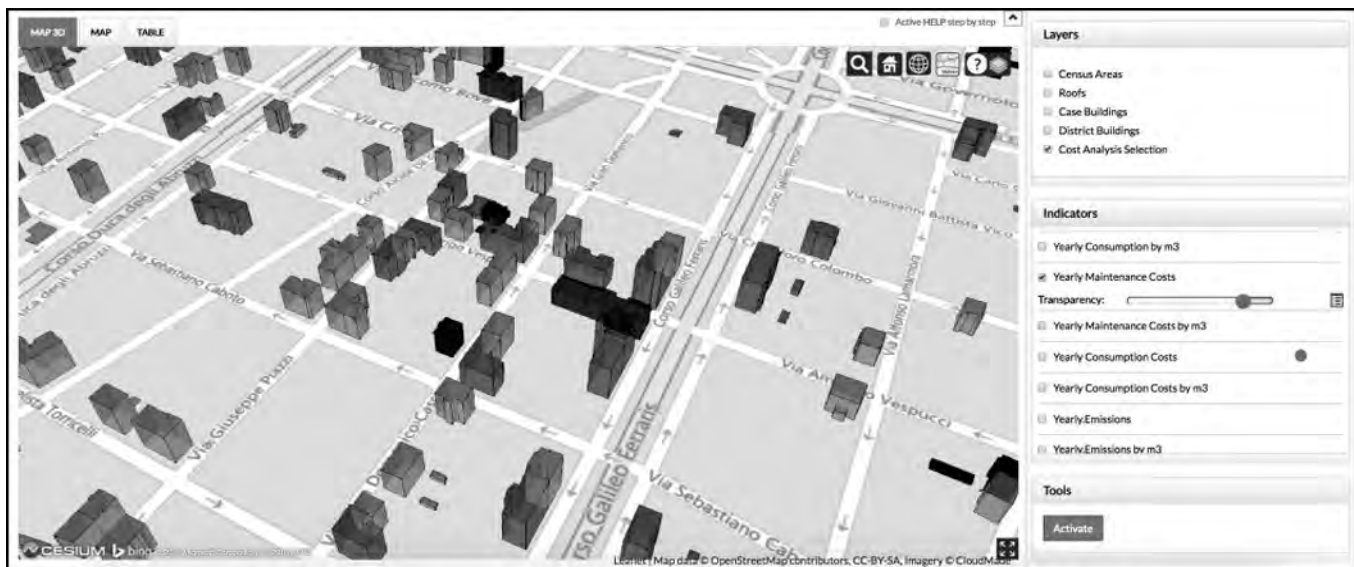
MAP 3D MAP TABLE

Active HELP step by step

Via Governolo
Corso Duca degli Abruzzi
Via Sebastiano Caboto
Via Giuseppe Piazzi
Torricelli
Corso Galileo Ferraris
Via Cristoforo Colombo
Via Giovanni Battista Vico
Via Amerigo Vespucci
Via Sebastiano Caboto
Via Alfonso Lamarmora

CESIUM bing

Leaflet | Map data © OpenStreetMap contributors, CC-BY-SA, Imagery © CloudMade

Layers
Census Areas
Roofs
Case Buildings
District Buildings
Cost Analysis Selection

Indicators
Yearly Consumption by m3
Yearly Maintenance Costs
Transparency:
Yearly Maintenance Costs by m3
Yearly Consumption Costs
Yearly Consumption Costs by m3
Yearly.Emissions
Yearly.Emissions by m3

Tools
Activate